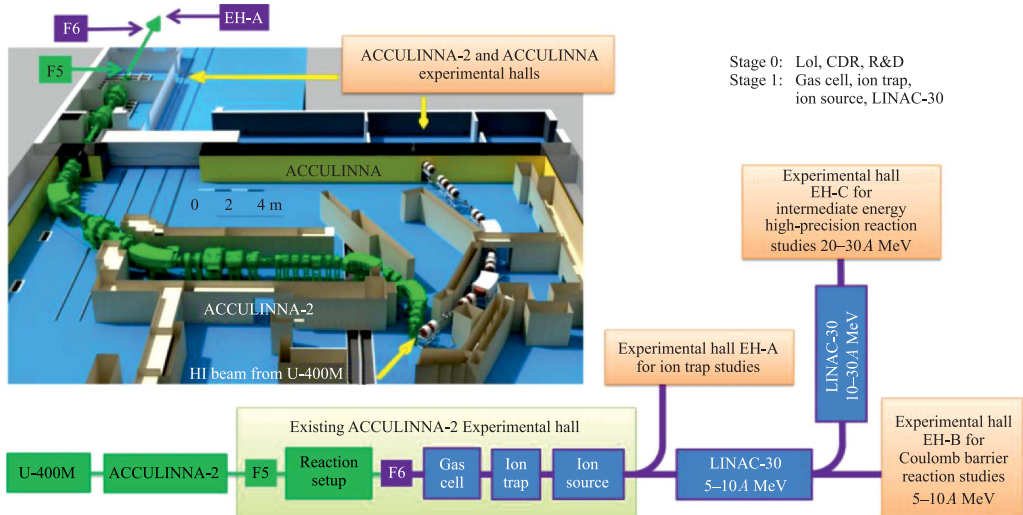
F6

EH-A

F5

ACCULINNA-2 and ACCULINNA experimental halls

Stage 0: LoI, CDR, R&D
Stage 1: Gas cell, ion trap, ion source, LINAC-30

ACCULINNA

0 2 4 m

Experimental hall EH-C for intermediate energy high-precision reaction studies 20–30$A$ MeV

ACCULINNA-2

LINAC-30 10–30$A$ MeV

HI beam from U-400M

Experimental hall EH-A for ion trap studies

Existing ACCULINNA-2 Experimental hall

Experimental hall EH-B for Coulomb barrier reaction studies 5–10$A$ MeV

U-400M

ACCULINNA-2

F5

Reaction setup

F6

Gas cell

Ion trap

Ion source

LINAC-30 5–10$A$ MeV